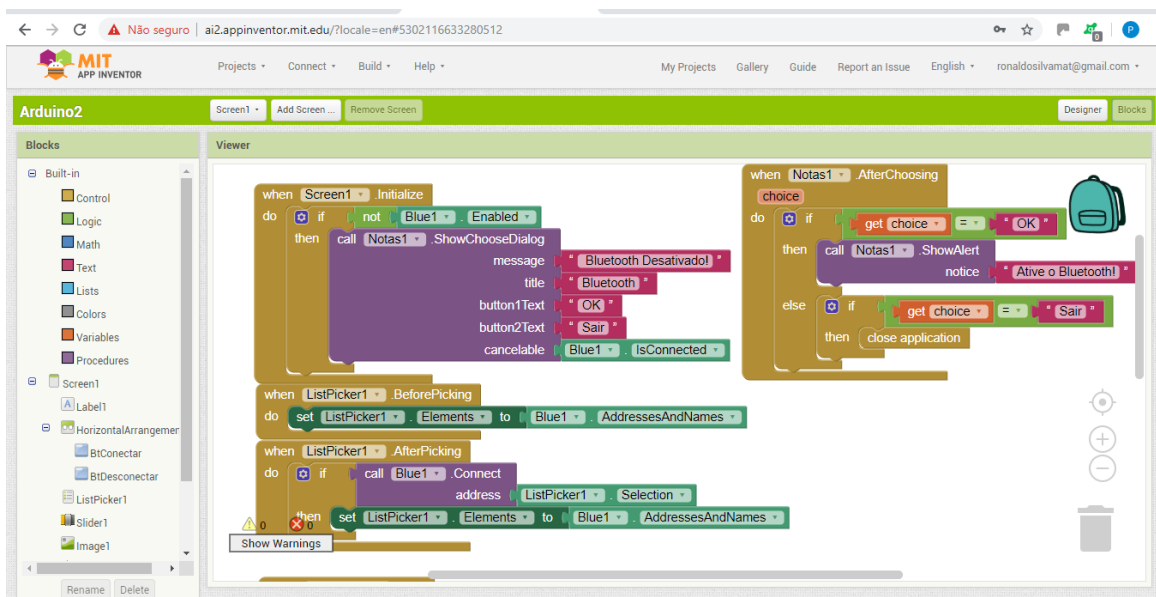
Não seguro | ai2.appinventor.mit.edu/?locale=en#5302116633280512

MIT APP INVENTOR

Projects ▾ Connect ▾ Build ▾ Help ▾

My Projects Gallery Guide Report an Issue English ▾ ronaldosilvamat@gmail.com ▾

Arduino2

Screen1 ▾ Add Screen ... Remove Screen

Designer Blocks

Blocks

Built-in
Control
Logic
Math
Text
Lists
Colors
Variables
Procedures
Screen1
Label1
HorizontalArrangemer
BtConectar
BtDesconectar
ListPicker1
Slider1
Image1

Rename Delete

Viewer

when Screen1 .Initialize
do if not Blue1 . Enabled
then call Notas1 .ShowChooseDialog
message " Bluetooth Desativado! "
title " Bluetooth "
button1Text " OK "
button2Text " Sair "
cancelable Blue1 . IsConnected

when ListPicker1 .BeforePicking
do set ListPicker1 . Elements to Blue1 . AddressesAndNames

when ListPicker1 .AfterPicking
do if call Blue1 .Connect
address ListPicker1 . Selection
then set ListPicker1 . Elements to Blue1 . AddressesAndNames

when Notas1 .AfterChoosing
choice
do if get choice = " OK "
then call Notas1 .ShowAlert
notice " Ative o Bluetooth! "
else if get choice = " Sair "
then close application

0 0
Show Warnings